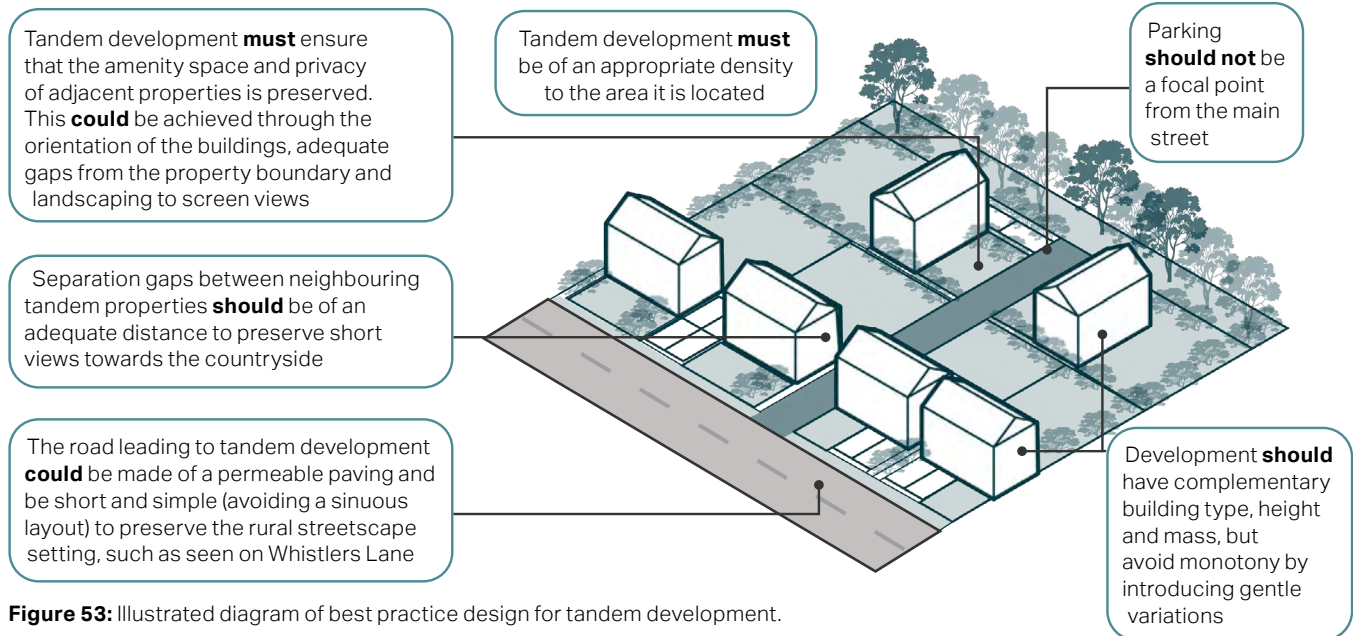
Tandem development **must** ensure that the amenity space and privacy of adjacent properties is preserved. This **could** be achieved through the orientation of the buildings, adequate gaps from the property boundary and landscaping to screen views

Tandem development **must** be of an appropriate density to the area it is located

Parking **should not** be a focal point from the main street

Separation gaps between neighbouring tandem properties **should** be of an adequate distance to preserve short views towards the countryside

The road leading to tandem development **could** be made of a permeable paving and be short and simple (avoiding a sinuous layout) to preserve the rural streetscape setting, such as seen on Whistlers Lane

Development **should** have complementary building type, height and mass, but avoid monotony by introducing gentle variations

**Figure 53:** Illustrated diagram of best practice design for tandem development.